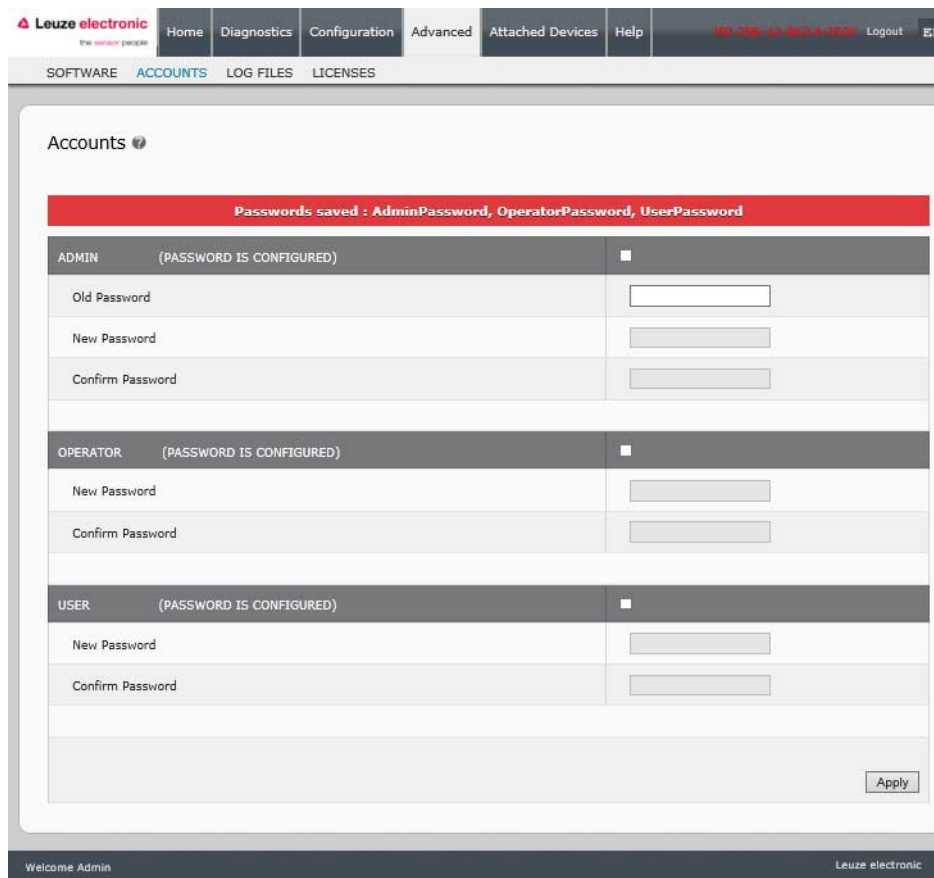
Leuze electronic
the sensor people

Home | Diagnostics | Configuration | Advanced | Attached Devices | Help

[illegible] Logout E

SOFTWARE ACCOUNTS LOG FILES LICENSES

Accounts

Passwords saved : AdminPassword, OperatorPassword, UserPassword

ADMIN (PASSWORD IS CONFIGURED)

Old Password

New Password

Confirm Password

OPERATOR (PASSWORD IS CONFIGURED)

New Password

Confirm Password

USER (PASSWORD IS CONFIGURED)

New Password

Confirm Password

Apply

Welcome Admin

Leuze electronic